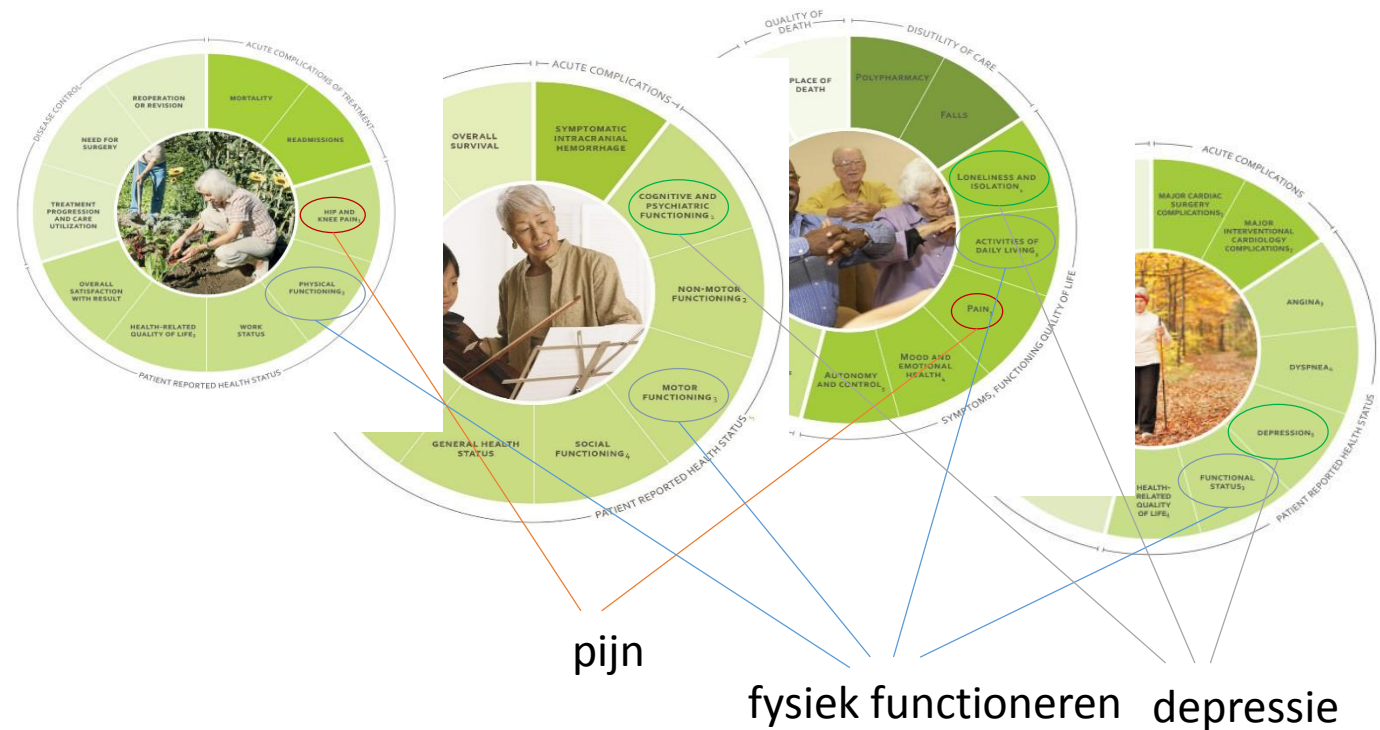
DISEASE CONTROL
ACUTE COMPLICATIONS OF TREATMENT
REOPERATION OR REVISION
MORTALITY
NEED FOR SURGERY
READMISSIONS
TREATMENT PROGRESSION AND CARE UTILIZATION
HIP AND KNEE PAIN
OVERALL SATISFACTION WITH RESULT
PHYSICAL FUNCTIONING
HEALTH-RELATED QUALITY OF LIFE
WORK STATUS
PATIENT REPORTED HEALTH STATUS

ACUTE COMPLICATIONS
OVERALL SURVIVAL
SYMPTOMATIC INTRACRANIAL HEMORRHAGE
COGNITIVE AND PSYCHIATRIC FUNCTIONING
NON-MOTOR FUNCTIONING
MOTOR FUNCTIONING
GENERAL HEALTH STATUS
SOCIAL FUNCTIONING
PATIENT REPORTED HEALTH STATUS

QUALITY OF DEATH
DISUTILITY OF CARE
PLACE OF DEATH
POLYPHARMACY
FALLS
LONELINESS AND ISOLATION
ACTIVITIES OF DAILY LIVING
PAIN
AUTONOMY AND CONTROL
MOOD AND EMOTIONAL HEALTH
SYMPTOMS, FUNCTIONING QUALITY OF LIFE

ACUTE COMPLICATIONS
MAJOR CARDIAC SURGERY COMPLICATIONS
MAJOR INTERVENTIONAL CARDIOLOGY COMPLICATIONS
ANGINA
DYSPNEA
DEPRESSION
FUNCTIONAL STATUS
HEALTH-RELATED QUALITY OF LIFE
PATIENT REPORTED HEALTH STATUS

pijn
fysiek functioneren
depressie